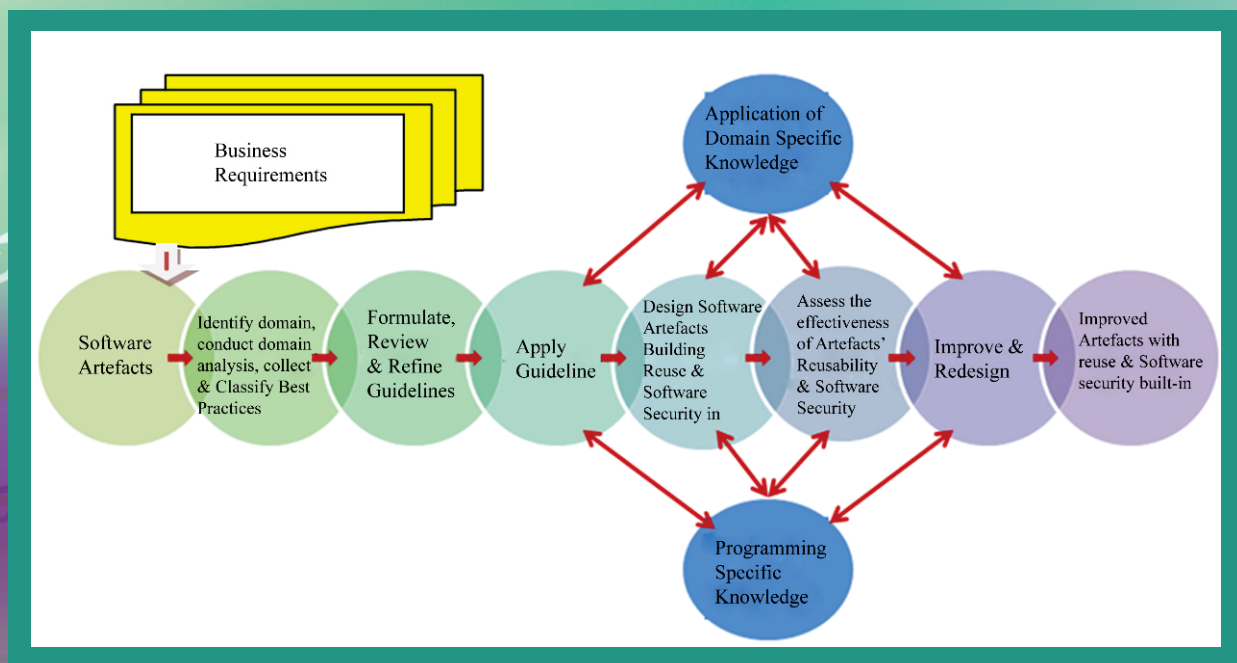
Business Requirements

Application of Domain Specific Knowledge

Software Artefacts

Identify domain, conduct domain analysis, collect & Classify Best Practices

Formulate, Review & Refine Guidelines

Apply Guideline

Design Software Artefacts Building Reuse & Software Security in

Assess the effectiveness of Artefacts' Reusability & Software Security

Improve & Redesign

Improved Artefacts with reuse & Software security built-in

Programming Specific Knowledge